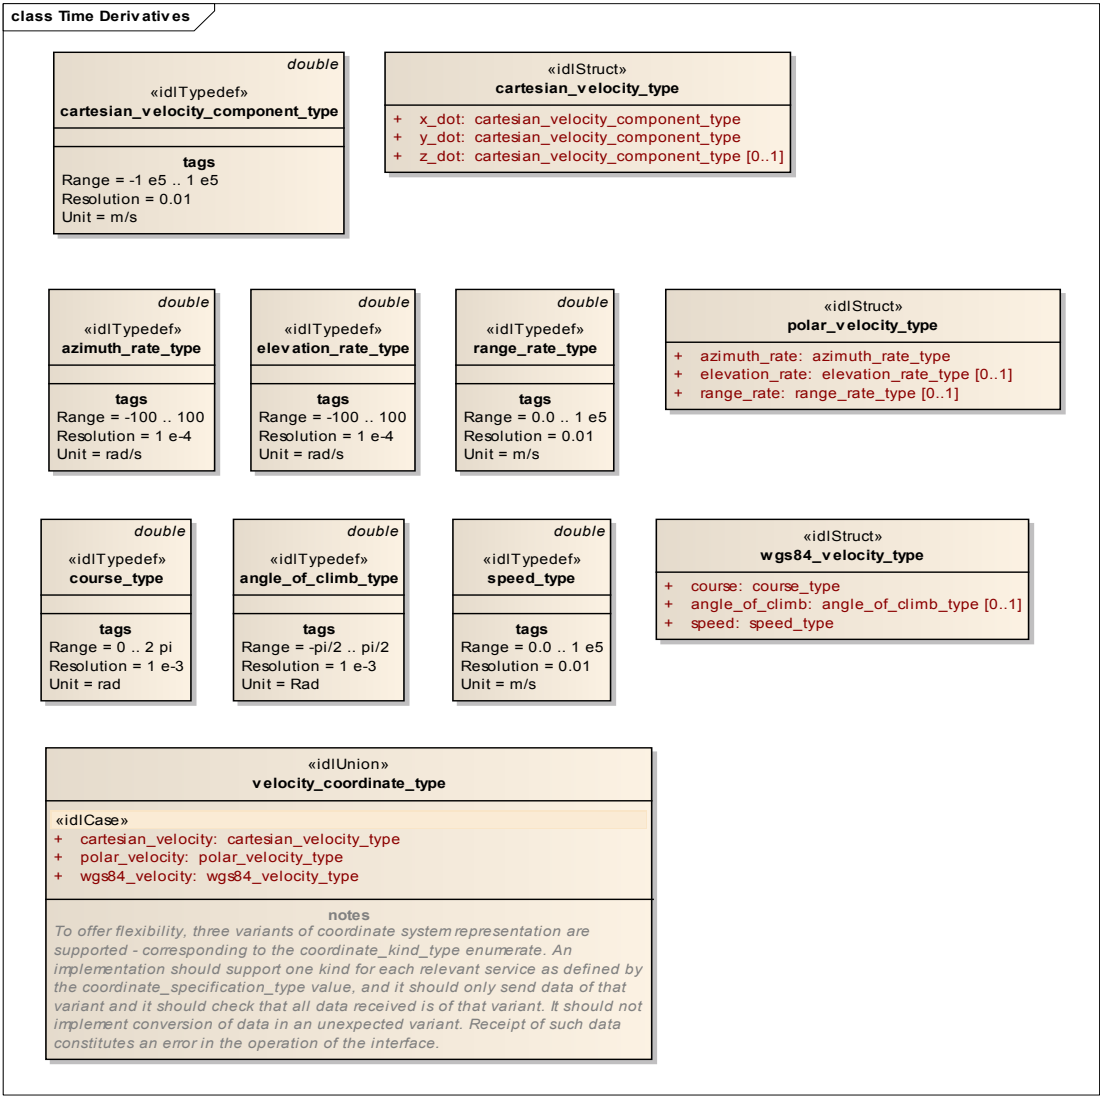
class Time Derivatives

double
«idlTypedef»
cartesian_velocity_component_type

tags
Range = -1 e5 .. 1 e5
Resolution = 0.01
Unit = m/s

«idlStruct»
cartesian_velocity_type

+ x_dot: cartesian_velocity_component_type
+ y_dot: cartesian_velocity_component_type
+ z_dot: cartesian_velocity_component_type [0..1]

double
«idlTypedef»
azimuth_rate_type

tags
Range = -100 .. 100
Resolution = 1 e-4
Unit = rad/s

double
«idlTypedef»
elevation_rate_type

tags
Range = -100 .. 100
Resolution = 1 e-4
Unit = rad/s

double
«idlTypedef»
range_rate_type

tags
Range = 0.0 .. 1 e5
Resolution = 0.01
Unit = m/s

«idlStruct»
polar_velocity_type

+ azimuth_rate: azimuth_rate_type
+ elevation_rate: elevation_rate_type [0..1]
+ range_rate: range_rate_type [0..1]

double
«idlTypedef»
course_type

tags
Range = 0 .. 2 pi
Resolution = 1 e-3
Unit = rad

double
«idlTypedef»
angle_of_climb_type

tags
Range = -pi/2 .. pi/2
Resolution = 1 e-3
Unit = Rad

double
«idlTypedef»
speed_type

tags
Range = 0.0 .. 1 e5
Resolution = 0.01
Unit = m/s

«idlStruct»
wgs84_velocity_type

+ course: course_type
+ angle_of_climb: angle_of_climb_type [0..1]
+ speed: speed_type

«idlUnion»
velocity_coordinate_type

«idlCase»
+ cartesian_velocity: cartesian_velocity_type
+ polar_velocity: polar_velocity_type
+ wgs84_velocity: wgs84_velocity_type

notes
To offer flexibility, three variants of coordinate system representation are supported - corresponding to the coordinate_kind_type enumerate. An implementation should support one kind for each relevant service as defined by the coordinate_specification_type value, and it should only send data of that variant and it should check that all data received is of that variant. It should not implement conversion of data in an unexpected variant. Receipt of such data constitutes an error in the operation of the interface.